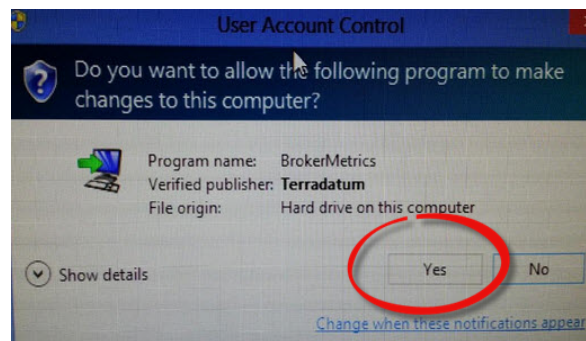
User Account Control

Do you want to allow the following program to make changes to this computer?

Program name: BrokerMetrics
Verified publisher: Terradatum
File origin: Hard drive on this computer

Show details

Yes

No

Change when these notifications appear